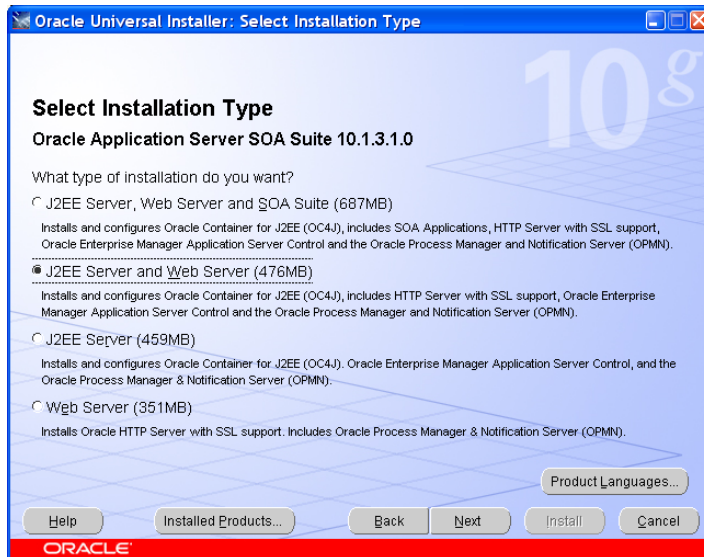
Oracle Universal Installer: Select Installation Type

10g

Select Installation Type

Oracle Application Server SOA Suite 10.1.3.1.0

What type of installation do you want?

J2EE Server, Web Server and SOA Suite (687MB)

Installs and configures Oracle Container for J2EE (OC4J), includes SOA Applications, HTTP Server with SSL support, Oracle Enterprise Manager Application Server Control and the Oracle Process Manager and Notification Server (OPMN).

J2EE Server and Web Server (476MB)

Installs and configures Oracle Container for J2EE (OC4J), includes HTTP Server with SSL support, Oracle Enterprise Manager Application Server Control and the Oracle Process Manager and Notification Server (OPMN).

J2EE Server (459MB)

Installs and configures Oracle Container for J2EE (OC4J). Oracle Enterprise Manager Application Server Control, and the Oracle Process Manager & Notification Server (OPMN).

Web Server (351MB)

Installs Oracle HTTP Server with SSL support. Includes Oracle Process Manager & Notification Server (OPMN).

Product Languages...

Help

Installed Products...

Back

Next

Install

Cancel

ORACLE